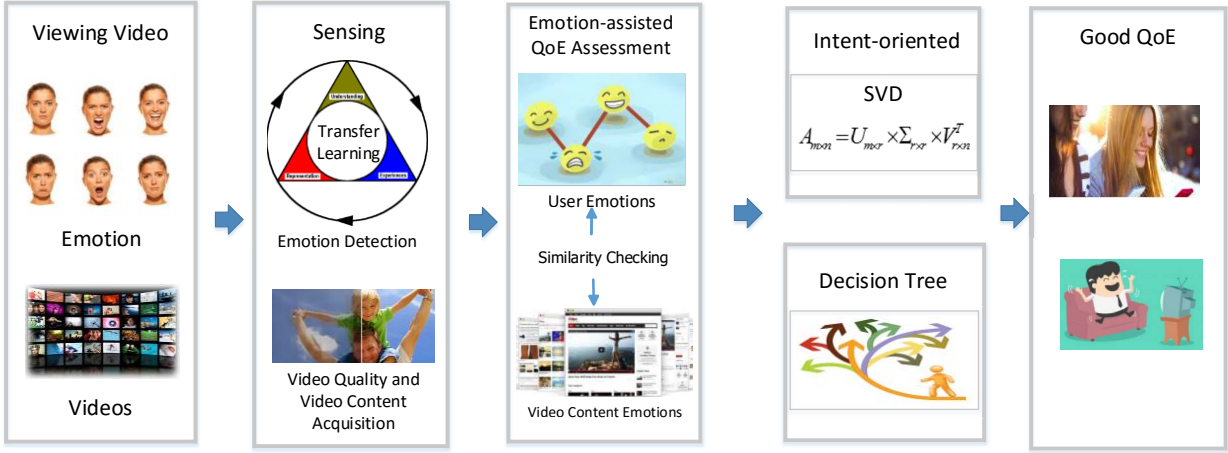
Viewing Video

Emotion

Videos

Sensing

Understanding

Transfer Learning

Representation

Experiences

Emotion Detection

Video Quality and Video Content Acquisition

Emotion-assisted QoE Assessment

User Emotions

Similarity Checking

Video Content Emotions

Intent-oriented

SVD

$A_{m\times n}=U_{m\times r}\times\Sigma_{r\times r}\times V_{r\times n}^{T}$

Decision Tree

Good QoE